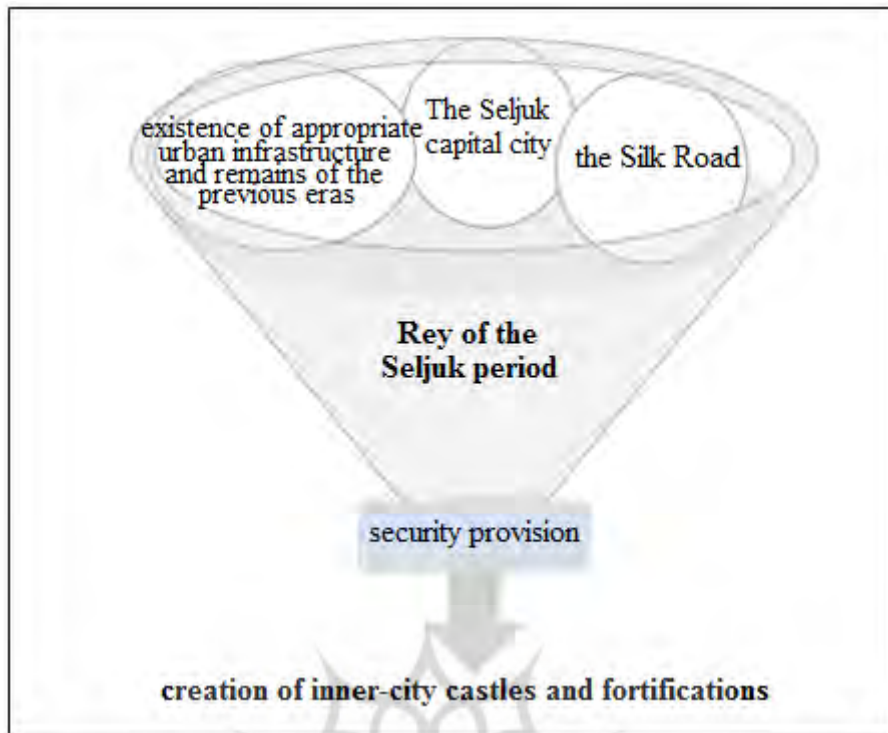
existence of appropriate urban infrastructure and remains of the previous eras

The Seljuk capital city

the Silk Road

Rey of the Seljuk period

security provision

creation of inner-city castles and fortifications